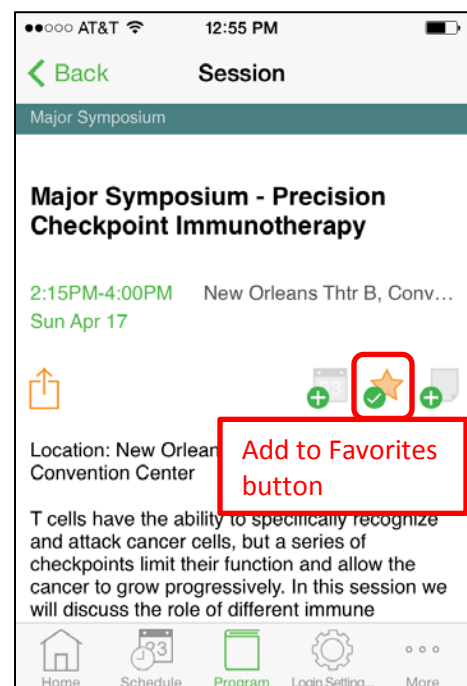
●●○○○ AT&T 12:55 PM

< Back Session

Major Symposium

Major Symposium - Precision Checkpoint Immunotherapy

2:15PM-4:00PM New Orleans Thtr B, Conv...
Sun Apr 17

Location: New Orlean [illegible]
Convention Center

Add to Favorites button

T cells have the ability to specifically recognize and attack cancer cells, but a series of checkpoints limit their function and allow the cancer to grow progressively. In this session we will discuss the role of different immune

Home Schedule Program Login Setting... More